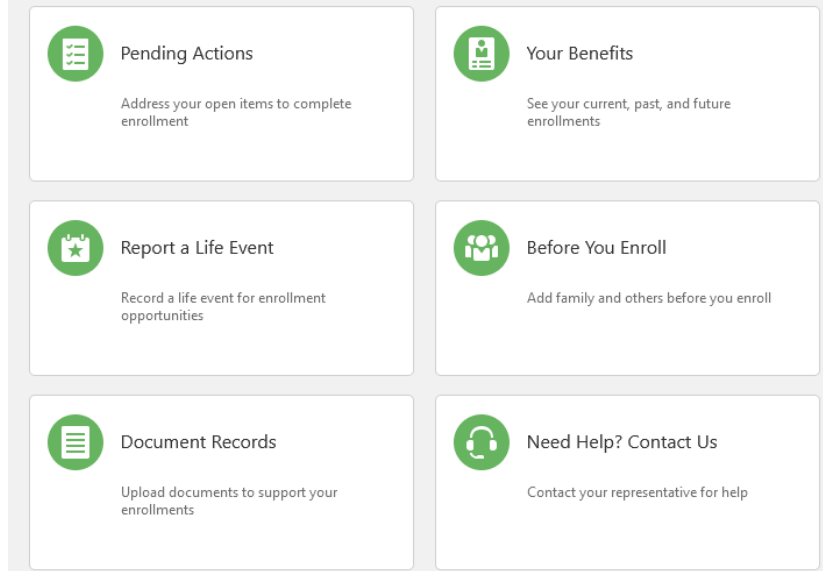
Pending Actions

Address your open items to complete enrollment

Your Benefits

See your current, past, and future enrollments

Report a Life Event

Record a life event for enrollment opportunities

Before You Enroll

Add family and others before you enroll

Document Records

Upload documents to support your enrollments

Need Help? Contact Us

Contact your representative for help